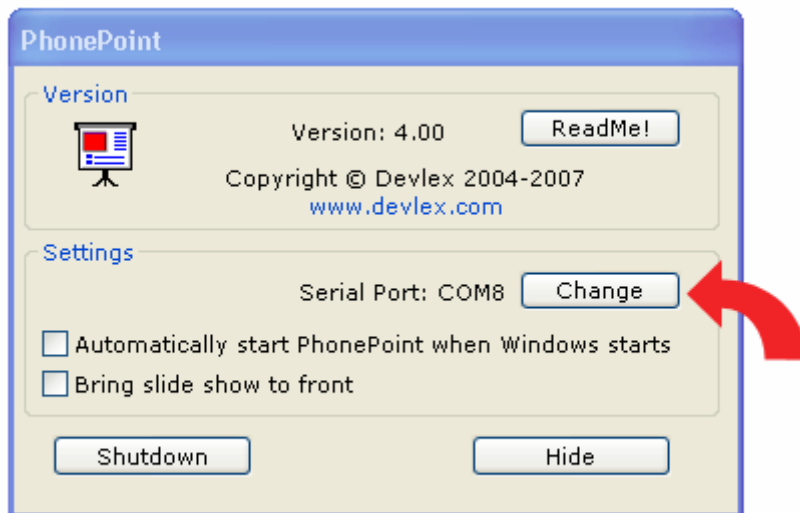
PhonePoint

Version

Version: 4.00

ReadMe!

Copyright © Devlex 2004-2007
www.devlex.com

Settings

Serial Port: COM8

Change

Automatically start PhonePoint when Windows starts

Bring slide show to front

Shutdown

Hide